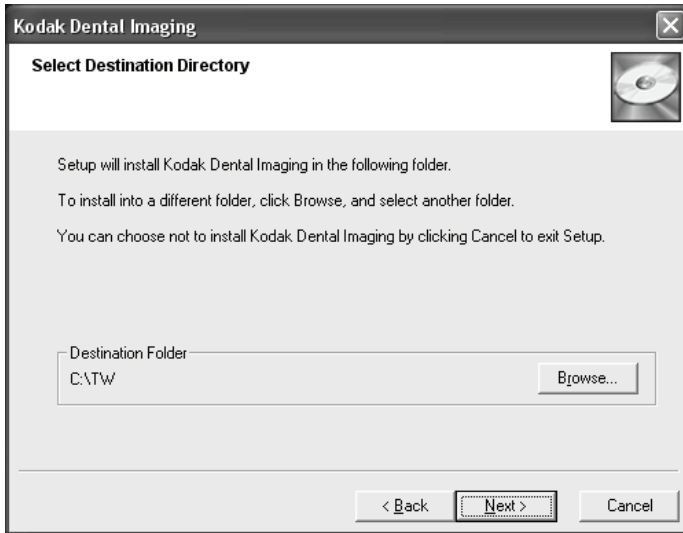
Kodak Dental Imaging

Select Destination Directory

Setup will install Kodak Dental Imaging in the following folder.

To install into a different folder, click Browse, and select another folder.

You can choose not to install Kodak Dental Imaging by clicking Cancel to exit Setup.

Destination Folder
C:\TW

Browse...

< Back
Next >
Cancel